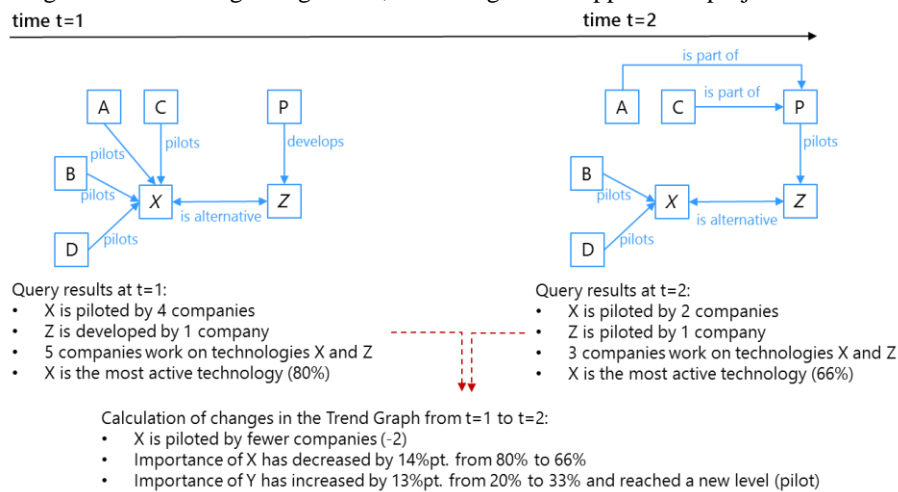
time t=1

time t=2

A C P B X Z D

pilots pilots pilots pilots develops is alternative

A C P B X Z D

is part of is part of pilots pilots pilots is alternative

Query results at t=1:
• X is piloted by 4 companies
• Z is developed by 1 company
• 5 companies work on technologies X and Z
• X is the most active technology (80%)

Query results at t=2:
• X is piloted by 2 companies
• Z is piloted by 1 company
• 3 companies work on technologies X and Z
• X is the most active technology (66%)

Calculation of changes in the Trend Graph from t=1 to t=2:
• X is piloted by fewer companies (-2)
• Importance of X has decreased by 14%pt. from 80% to 66%
• Importance of Y has increased by 13%pt. from 20% to 33% and reached a new level (pilot)